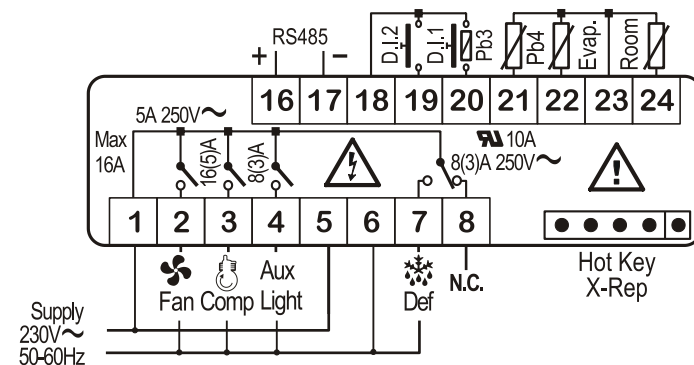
+ RS485 –

D.I.2 D.I.1 Pb3 Pb4 Evap. Room

16 17 18 19 20 21 22 23 24

5A 250V~

Max 16A

16(5)A 8(3)A

10A

8(3)A 250V~

1 2 3 4 5 6 7 8

Fan Comp Aux Light

Def

N.C.

Hot Key X-Rep

Supply 230V~ 50-60Hz